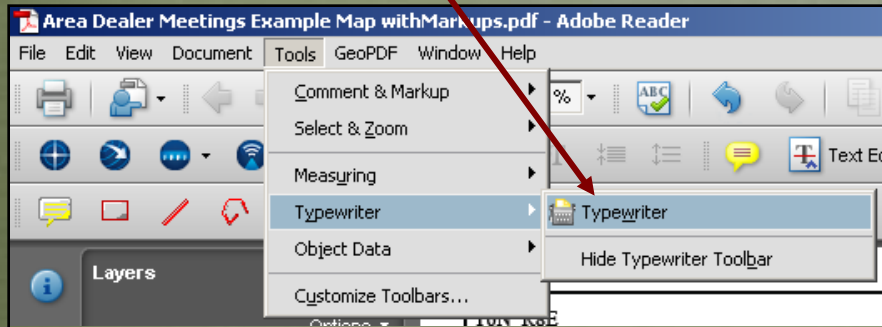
Area Dealer Meetings Example Map withMar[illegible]ups.pdf - Adobe Reader

File Edit View Document Tools GeoPDF Window Help

%

Text Ed

Comment & Markup
Select & Zoom
Measuring
Typewriter
Object Data
Customize Toolbars...

Typewriter
Hide Typewriter Toolbar

Layers

Options

T10N R8E